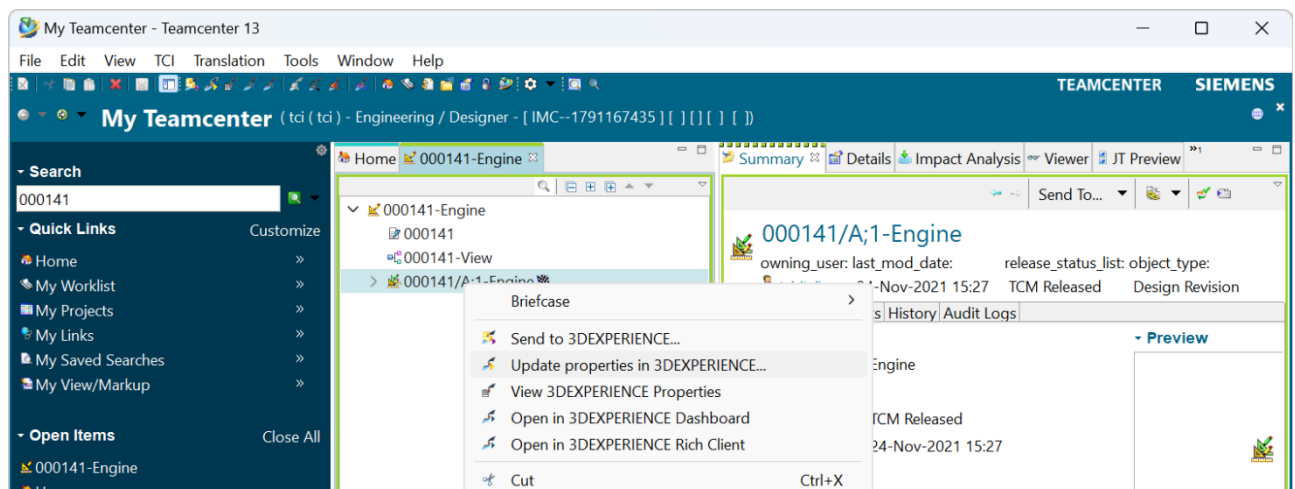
My Teamcenter - Teamcenter 13

File Edit View TCI Translation Tools Window Help

TEAMCENTER SIEMENS

My Teamcenter ( tci ( tci ) - Engineering / Designer - [ IMC--1791167435 ] [ ] [ ] [ ] [ ])

Search
000141

Quick Links Customize
Home »
My Worklist »
My Projects »
My Links »
My Saved Searches »
My View/Markup »

Open Items Close All
000141-Engine

Home 000141-Engine

000141-Engine
000141
000141-View
000141/A;1-Engine

Briefcase
Send to 3DEXPERIENCE...
Update properties in 3DEXPERIENCE...
View 3DEXPERIENCE Properties
Open in 3DEXPERIENCE Dashboard
Open in 3DEXPERIENCE Rich Client
Cut Ctrl+X

Summary Details Impact Analysis Viewer JT Preview

Send To...

000141/A;1-Engine
owning_user: last_mod_date: release_status_list: object_type:
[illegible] 24-Nov-2021 15:27 TCM Released Design Revision

s History Audit Logs

Preview

Engine

TCM Released

24-Nov-2021 15:27